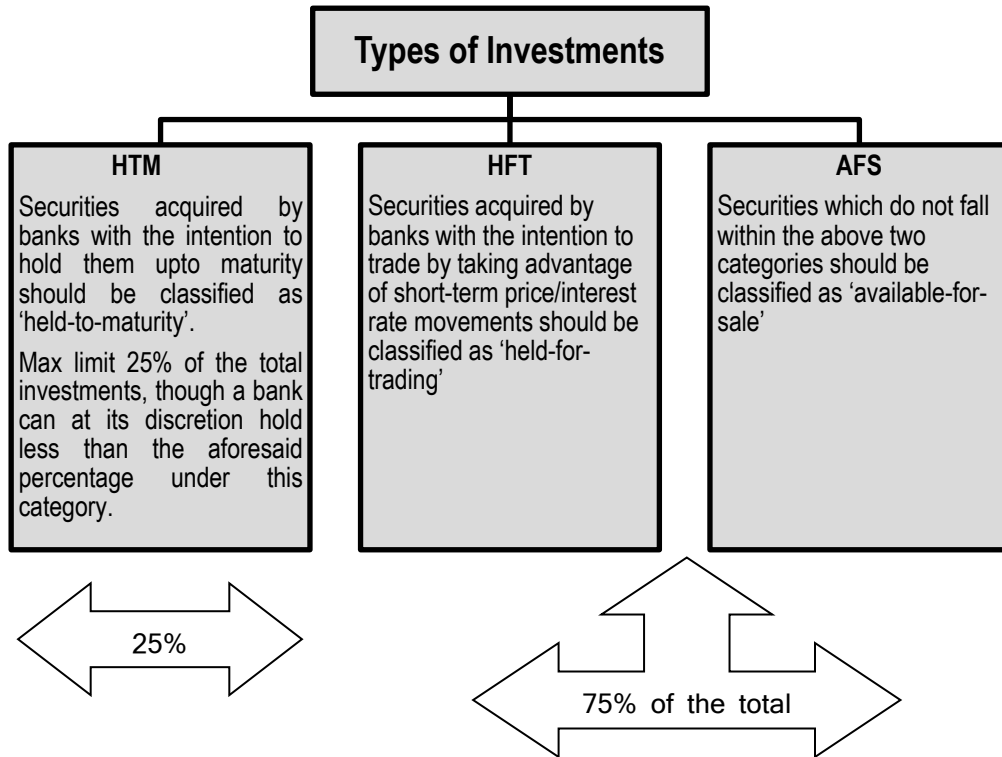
Types of Investments

HTM

Securities acquired by banks with the intention to hold them upto maturity should be classified as 'held-to-maturity'.

Max limit 25% of the total investments, though a bank can at its discretion hold less than the aforesaid percentage under this category.

HFT

Securities acquired by banks with the intention to trade by taking advantage of short-term price/interest rate movements should be classified as 'held-for-trading'

AFS

Securities which do not fall within the above two categories should be classified as 'available-for-sale'

25%

75% of the total